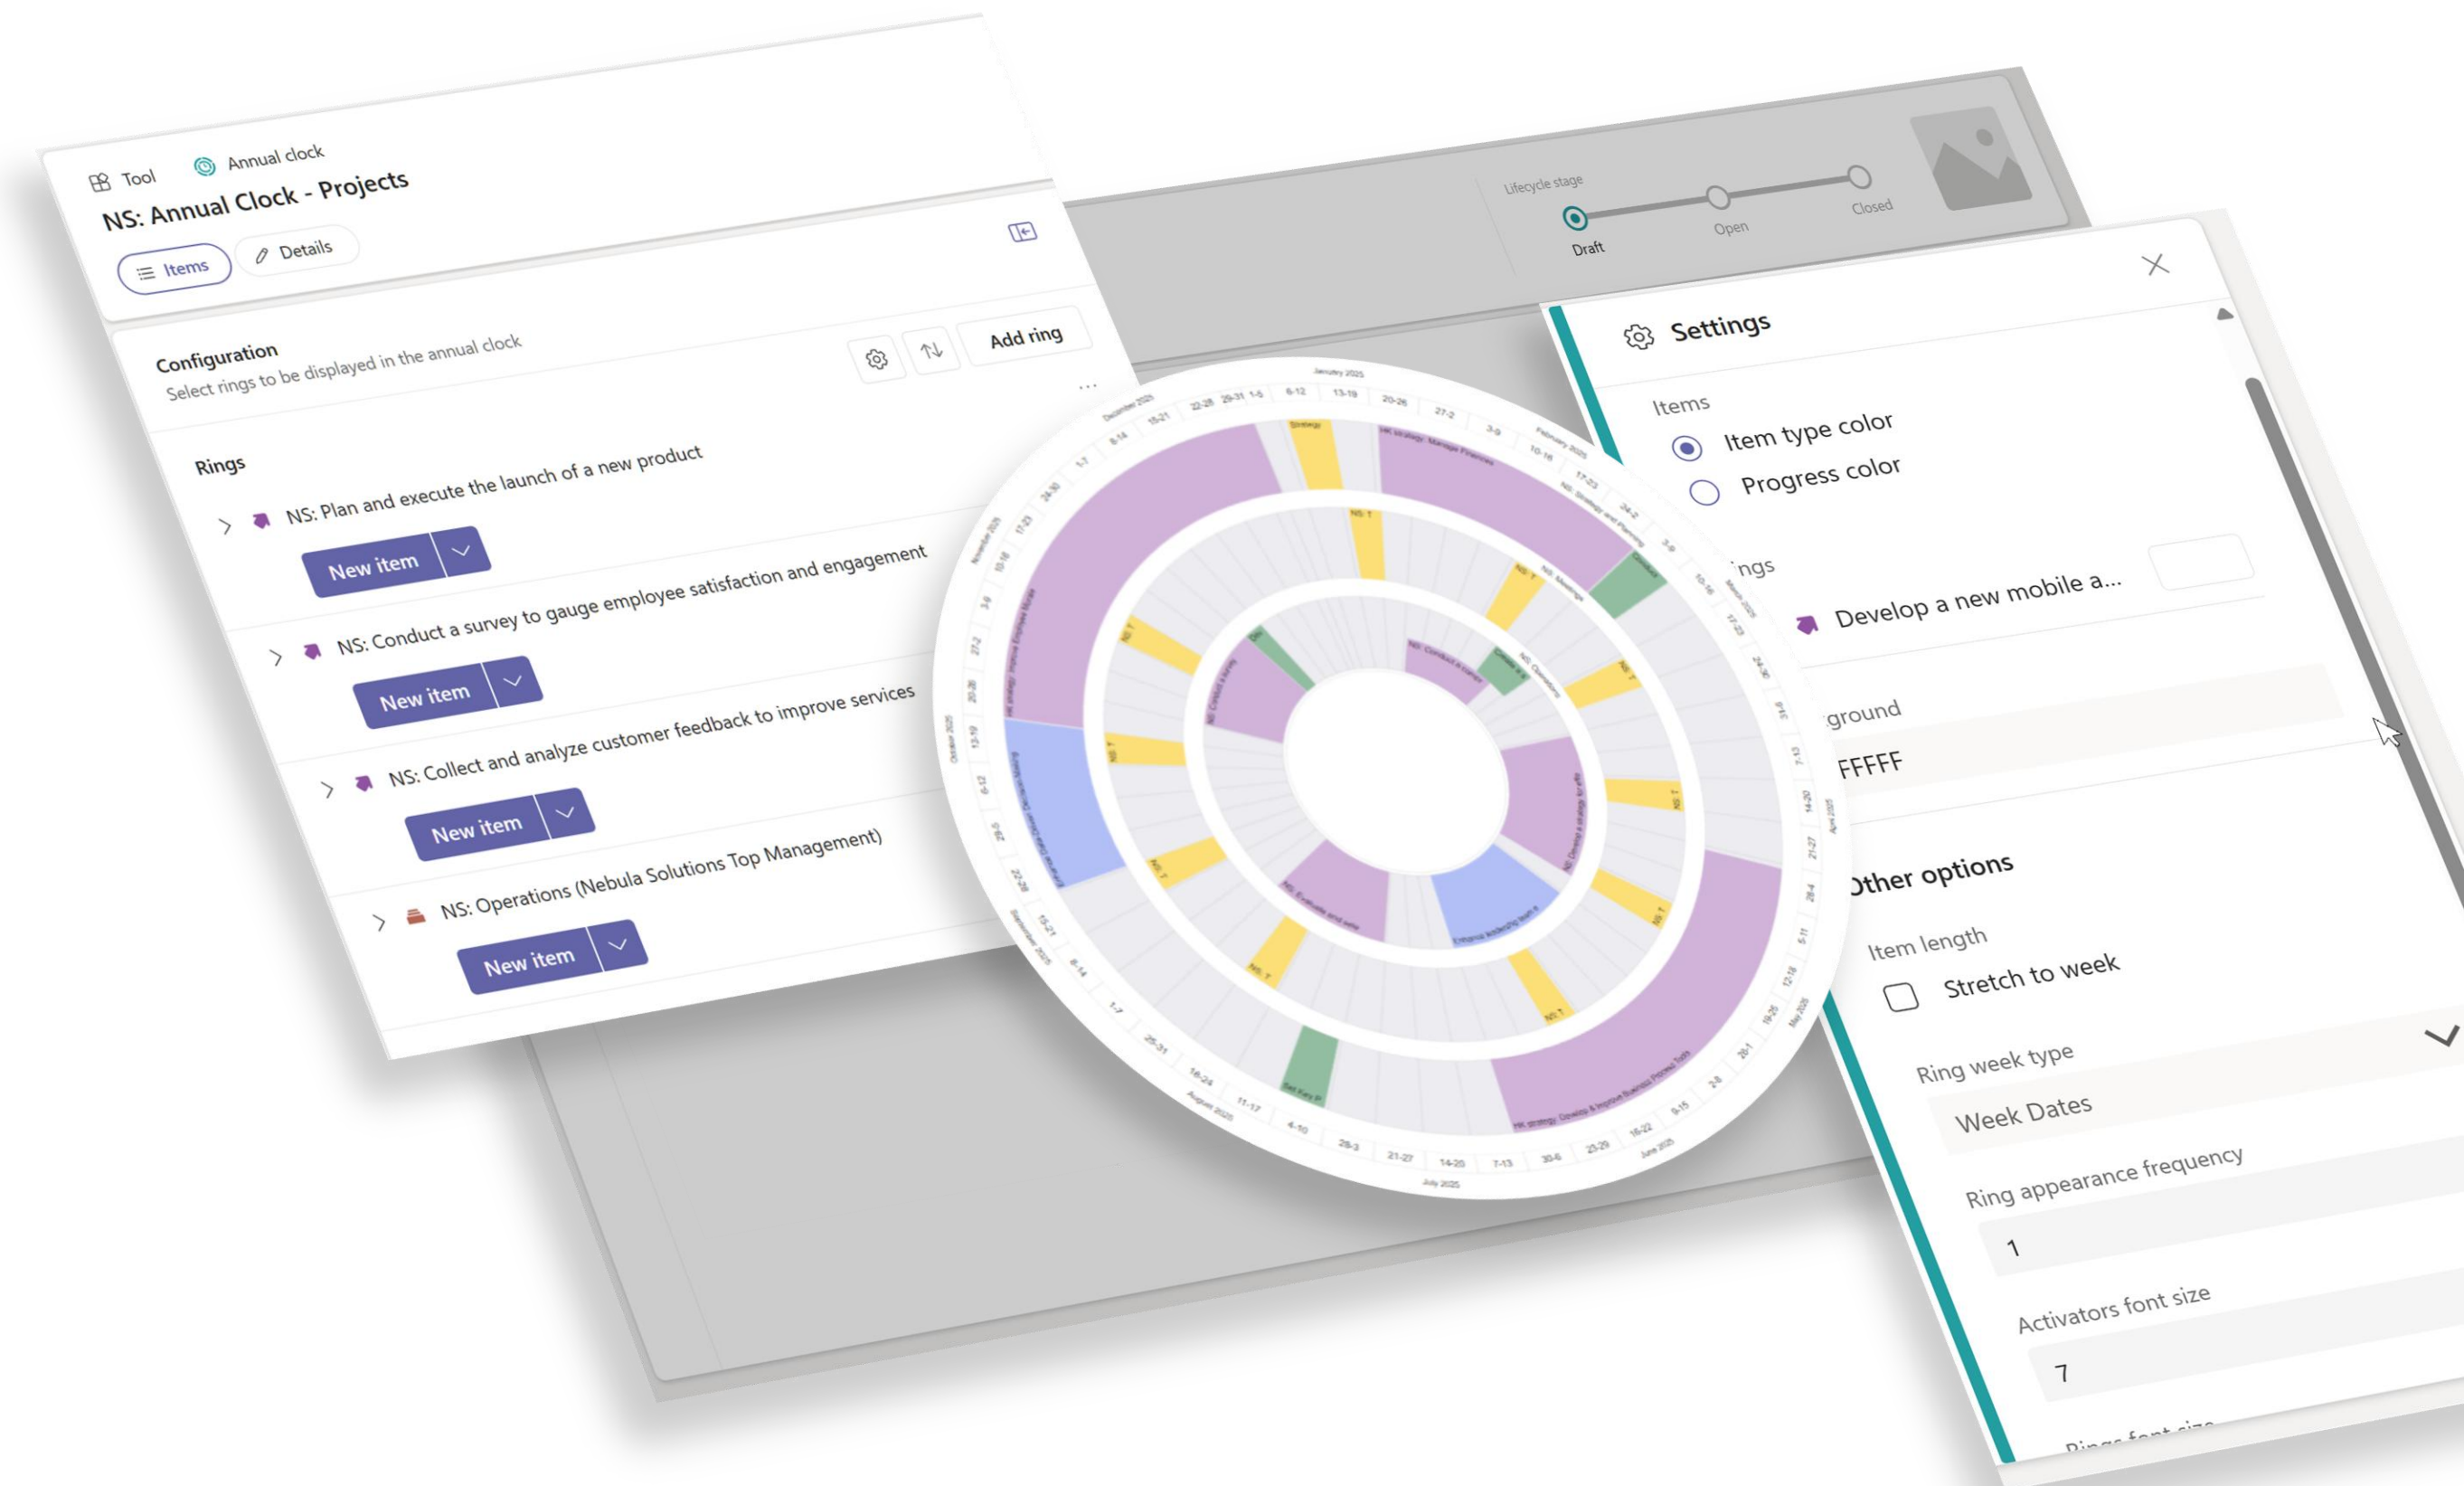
Tool Annual clock
NS: Annual Clock - Projects
Items Details

Configuration
Select rings to be displayed in the annual clock
Add ring

Rings
NS: Plan and execute the launch of a new product
New item
NS: Conduct a survey to gauge employee satisfaction and engagement
New item
NS: Collect and analyze customer feedback to improve services
New item
NS: Operations (Nebula Solutions Top Management)
New item

Lifecycle stage
Draft Open Closed

Settings
Items
Item type color
Progress color
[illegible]ings
Develop a new mobile a...
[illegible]ground
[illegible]FFFFF
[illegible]ther options
Item length
Stretch to week
Ring week type
Week Dates
Ring appearance frequency
1
Activators font size
7
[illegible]